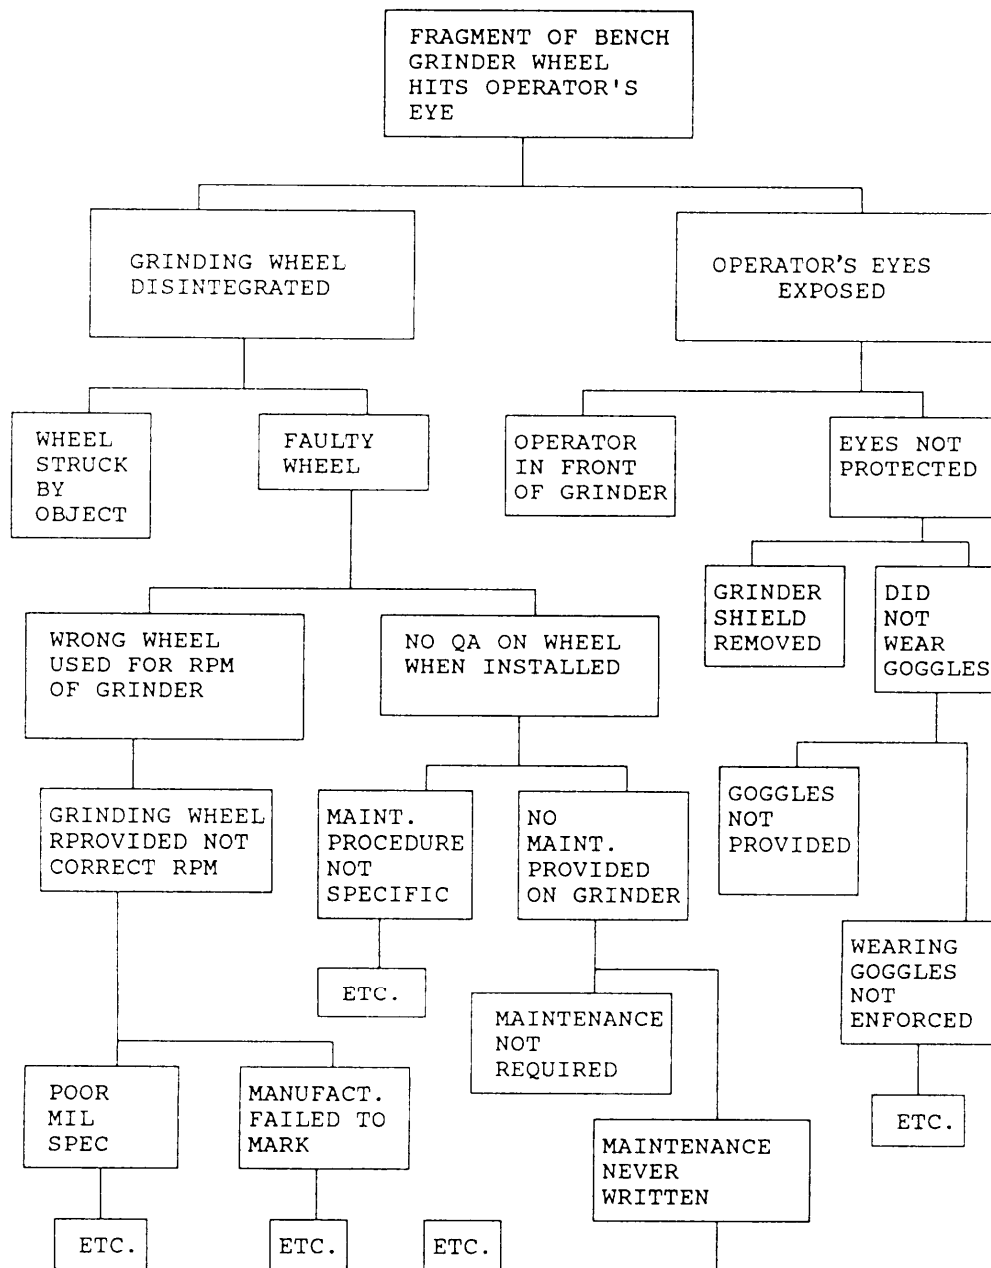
FRAGMENT OF BENCH GRINDER WHEEL HITS OPERATOR'S EYE

GRINDING WHEEL DISINTEGRATED

OPERATOR'S EYES EXPOSED

WHEEL STRUCK BY OBJECT

FAULTY WHEEL

OPERATOR IN FRONT OF GRINDER

EYES NOT PROTECTED

GRINDER SHIELD REMOVED

DID NOT WEAR GOGGLES

WRONG WHEEL USED FOR RPM OF GRINDER

NO QA ON WHEEL WHEN INSTALLED

GOGGLES NOT PROVIDED

GRINDING WHEEL RPROVIDED NOT CORRECT RPM

MAINT. PROCEDURE NOT SPECIFIC

NO MAINT. PROVIDED ON GRINDER

WEARING GOGGLES NOT ENFORCED

ETC.

MAINTENANCE NOT REQUIRED

ETC.

POOR MIL SPEC

MANUFACT. FAILED TO MARK

MAINTENANCE NEVER WRITTEN

ETC.

ETC.

ETC.